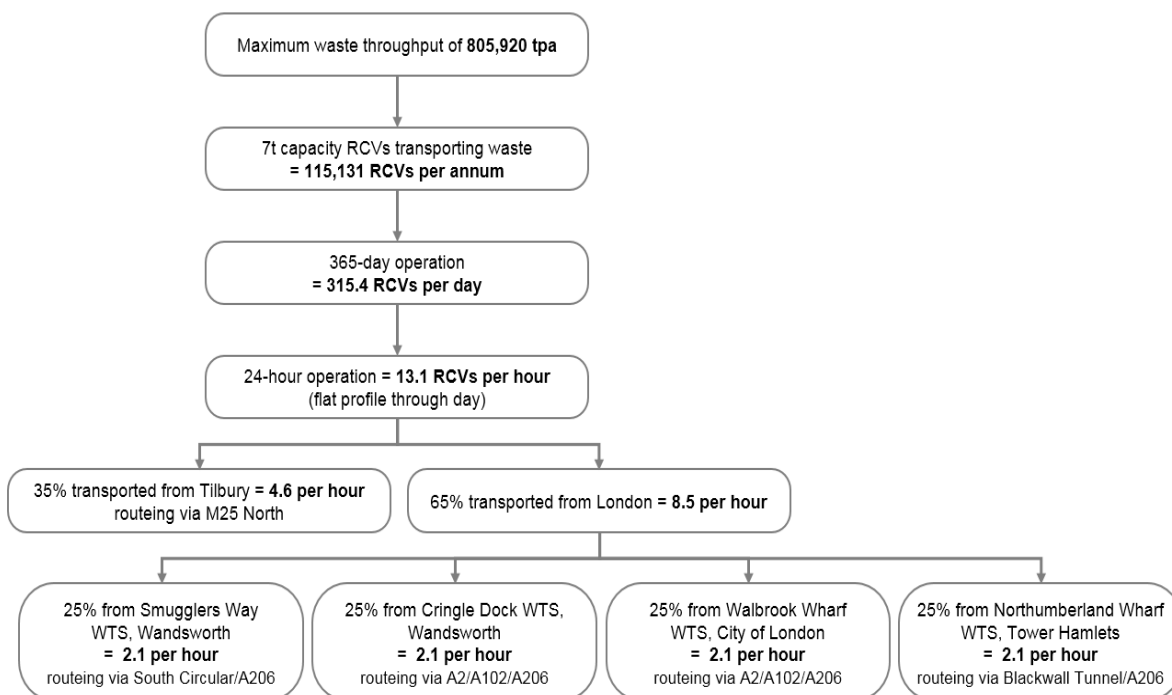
Maximum waste throughput of **805,920 tpa**

7t capacity RCVs transporting waste
**= 115,131 RCVs per annum**

365-day operation
**= 315.4 RCVs per day**

24-hour operation = **13.1 RCVs per hour**
(flat profile through day)

35% transported from Tilbury = **4.6 per hour**
routeing via M25 North

65% transported from London = **8.5 per hour**

25% from Smugglers Way WTS, Wandsworth
**= 2.1 per hour**
routeing via South Circular/A206

25% from Cringle Dock WTS, Wandsworth
**= 2.1 per hour**
routeing via A2/A102/A206

25% from Walbrook Wharf WTS, City of London
**= 2.1 per hour**
routeing via A2/A102/A206

25% from Northumberland Wharf WTS, Tower Hamlets
**= 2.1 per hour**
routeing via Blackwall Tunnel/A206